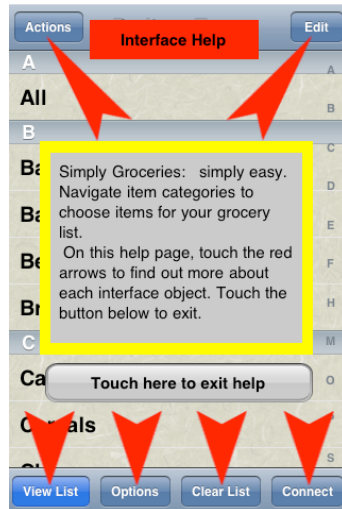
Actions

Interface Help

Edit

A

All

B

Ba

Ba

Be

Br

C

Ca

Cereals

Simply Groceries: simply easy. Navigate item categories to choose items for your grocery list.
On this help page, touch the red arrows to find out more about each interface object. Touch the button below to exit.

Touch here to exit help

A
B
C
D
E
F
G
H
I
J
K
L
M
N
O
P
Q
R
S

View List

Options

Clear List

Connect